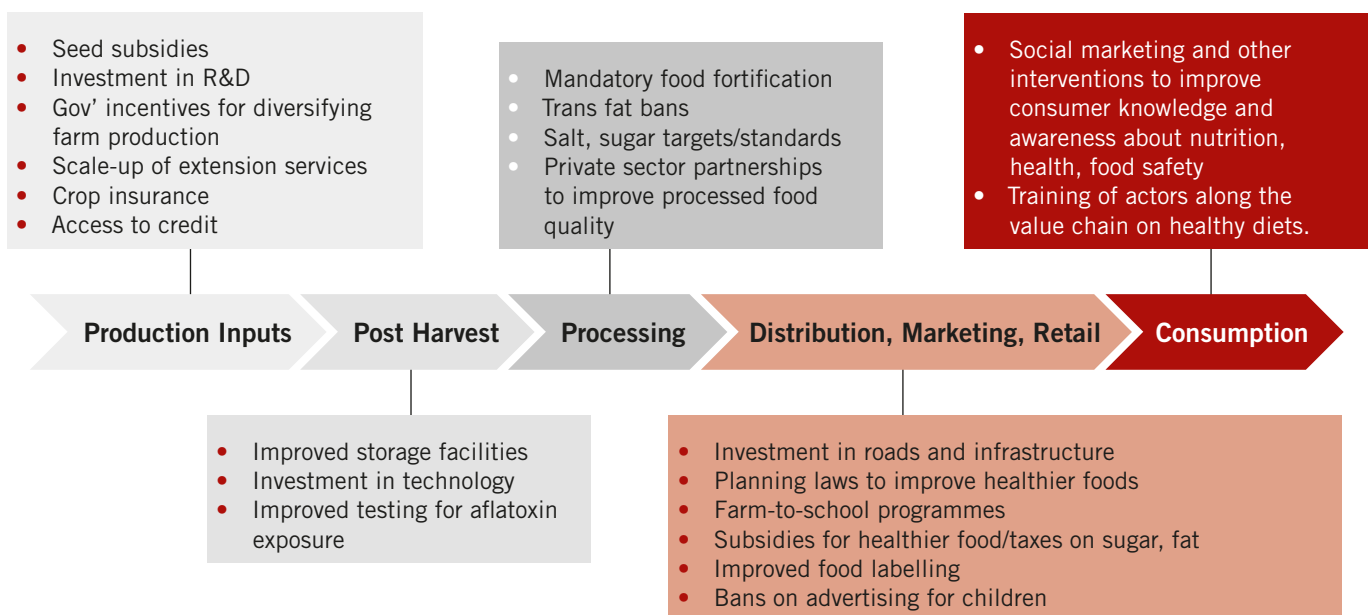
• Seed subsidies
• Investment in R&D
• Gov' incentives for diversifying farm production
• Scale-up of extension services
• Crop insurance
• Access to credit

• Mandatory food fortification
• Trans fat bans
• Salt, sugar targets/standards
• Private sector partnerships to improve processed food quality

• Social marketing and other interventions to improve consumer knowledge and awareness about nutrition, health, food safety
• Training of actors along the value chain on healthy diets.

Production Inputs
Post Harvest
Processing
Distribution, Marketing, Retail
Consumption

• Improved storage facilities
• Investment in technology
• Improved testing for aflatoxin exposure

• Investment in roads and infrastructure
• Planning laws to improve healthier foods
• Farm-to-school programmes
• Subsidies for healthier food/taxes on sugar, fat
• Improved food labelling
• Bans on advertising for children